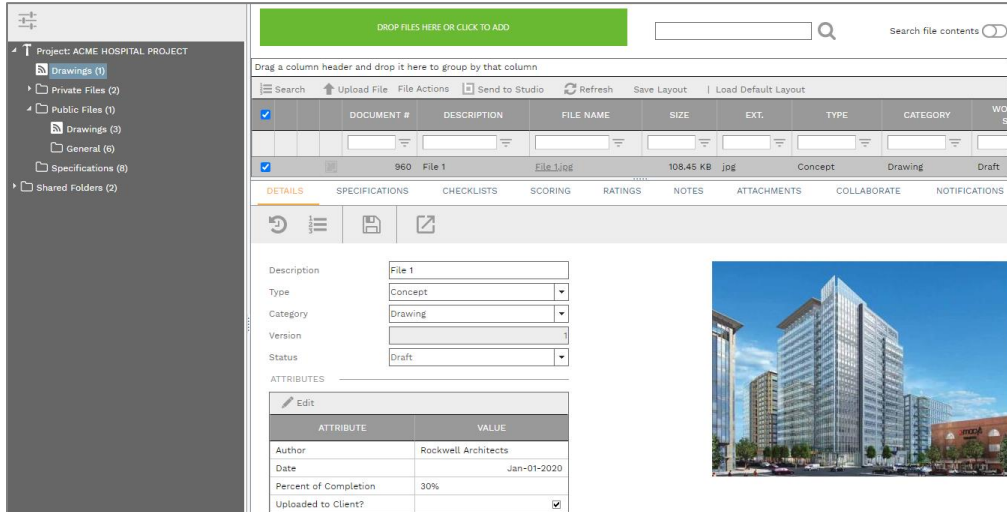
Project: ACME HOSPITAL PROJECT
Drawings (1)
Private Files (2)
Public Files (1)
Drawings (3)
General (6)
Specifications (8)
Shared Folders (2)

DROP FILES HERE OR CLICK TO ADD

Search file contents

Drag a column header and drop it here to group by that column

Search | Upload File | File Actions | Send to Studio | Refresh | Save Layout | Load Default Layout

| | | | DOCUMENT # | DESCRIPTION | FILE NAME | SIZE | EXT. | TYPE | CATEGORY | WO S |
|---|---|---|---|---|---|---|---|---|---|---|
| | | | | | | | | | | |
| ☑ | | | 960 | File 1 | File 1.jpg | 108.45 KB | jpg | Concept | Drawing | Draft |

DETAILS | SPECIFICATIONS | CHECKLISTS | SCORING | RATINGS | NOTES | ATTACHMENTS | COLLABORATE | NOTIFICATIONS

Description: File 1
Type: Concept
Category: Drawing
Version: 1
Status: Draft

ATTRIBUTES

Edit

| ATTRIBUTE | VALUE |
|---|---|
| Author | Rockwell Architects |
| Date | Jan-01-2020 |
| Percent of Completion | 30% |
| Uploaded to Client? | ☑ |

macy's